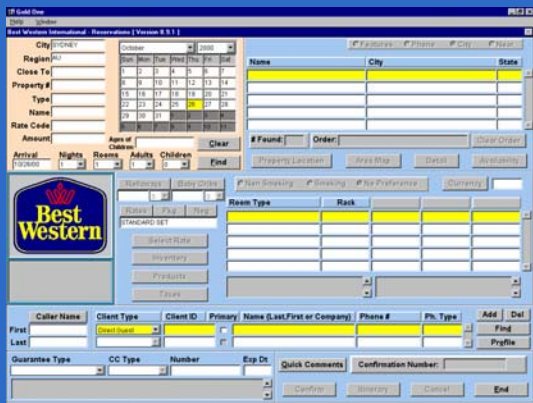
Gold One
Help Window
Best Western International - Reservations [ Version 8.5.1 ]

City SYDNEY
Region AU
Close To
Property #
Type
Name
Rate Code
Amount

October 2000

| Sun | Mon | Tue | Wed | Thu | Fri | Sat |
|---|---|---|---|---|---|---|
| 1 | 2 | 3 | 4 | 5 | 6 | 7 |
| 8 | 9 | 10 | 11 | 12 | 13 | 14 |
| 15 | 16 | 17 | 18 | 19 | 20 | 21 |
| 22 | 23 | 24 | 25 | 26 | 27 | 28 |
| 29 | 30 | 31 | | | | |

Ages of Children
Clear
Find

Arrival 10/26/00
Nights 1
Rooms 1
Adults 1
Children 0

Facilities Phone City Near

| Name | City | State |
|---|---|---|

# Found: Order: Clear Order

Property Location Area Map Detail Availability

Best Western

Refresh Baby Order
Non Smoking Smoking No Preference Currency

Rated Fsp Neg
STANDARD SET

Select Rate
Inventory
Products
Taxes

| Room Type | Rack | | | |
|---|---|---|---|---|

Caller Name Client Type Client ID Primary Name (Last,First or Company) Phone # Ph. Type Add Del
First Direct Guest
Last
Find
Profile

Guarantee Type CC Type Number Exp Dt Quick Comments Confirmation Number:

Confirm Itinerary Cancel End